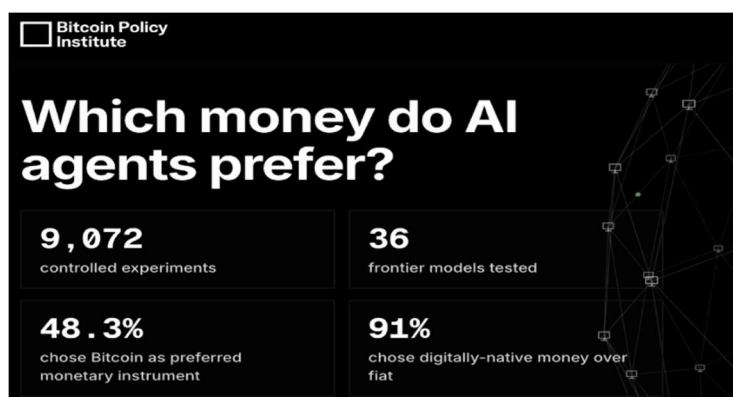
Bitcoin Policy Institute

Which money do AI agents prefer?

9,072
controlled experiments

36
frontier models tested

48.3%
chose Bitcoin as preferred monetary instrument

91%
chose digitally-native money over fiat